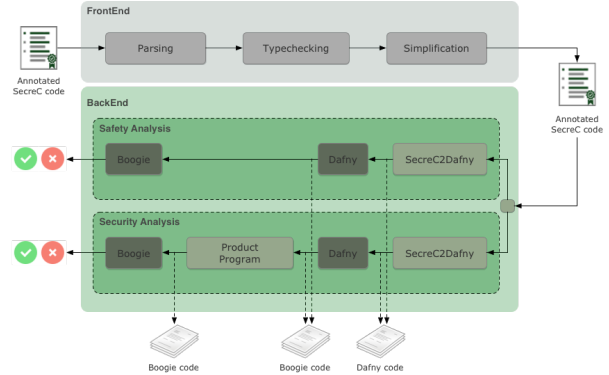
FrontEnd

Annotated SecreC code

Parsing

Typechecking

Simplification

Annotated SecreC code

BackEnd

Safety Analysis

Boogie

Dafny

SecreC2Dafny

Security Analysis

Boogie

Product Program

Dafny

SecreC2Dafny

Boogie code

Boogie code

Dafny code